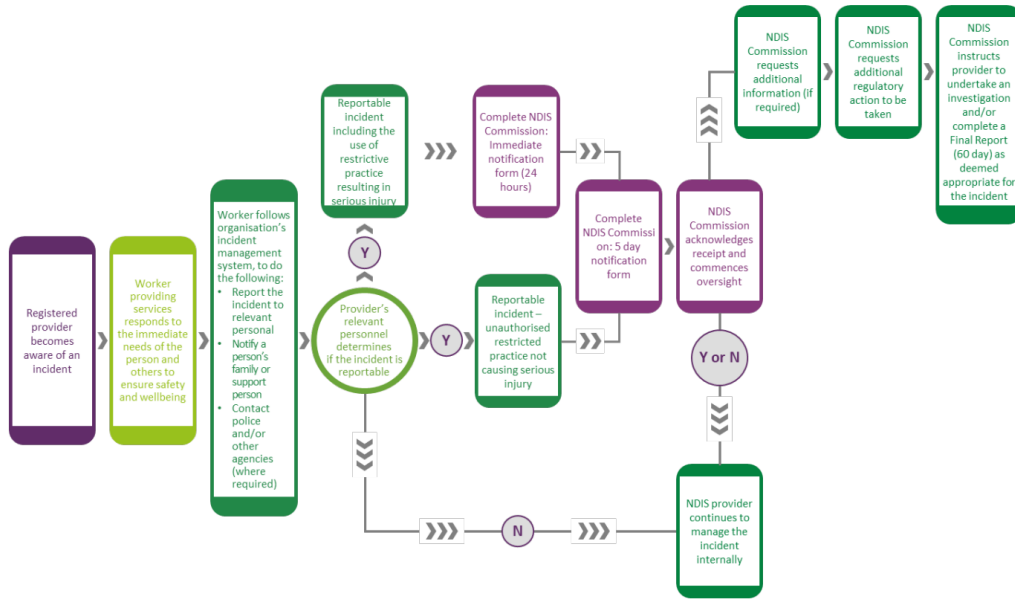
Registered provider becomes aware of an incident

Worker providing services responds to the immediate needs of the person and others to ensure safety and wellbeing

Worker follows organisation's incident management system, to do the following:
- Report the incident to relevant personal
- Notify a person's family or support person
- Contact police and/or other agencies (where required)

Provider's relevant personnel determines if the incident is reportable

Y

Reportable incident including the use of restrictive practice resulting in serious injury

Complete NDIS Commission: Immediate notification form (24 hours)

Y

Reportable incident – unauthorised restricted practice not causing serious injury

Complete NDIS Commissi on: 5 day notification form

NDIS Commission acknowledges receipt and commences oversight

Y or N

NDIS Commission requests additional information (if required)

NDIS Commission requests additional regulatory action to be taken

NDIS Commission instructs provider to undertake an investigation and/or complete a Final Report (60 day) as deemed appropriate for the incident

N

NDIS provider continues to manage the incident internally